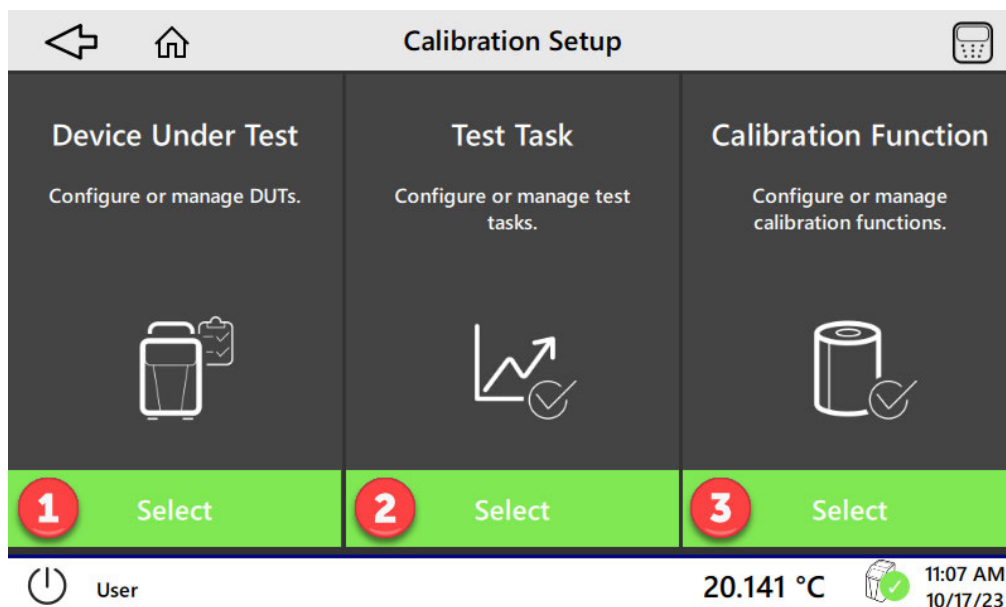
Calibration Setup

Device Under Test

Configure or manage DUTs.

1

Select

Test Task

Configure or manage test tasks.

2

Select

Calibration Function

Configure or manage calibration functions.

3

Select

User

20.141 °C

11:07 AM
10/17/23